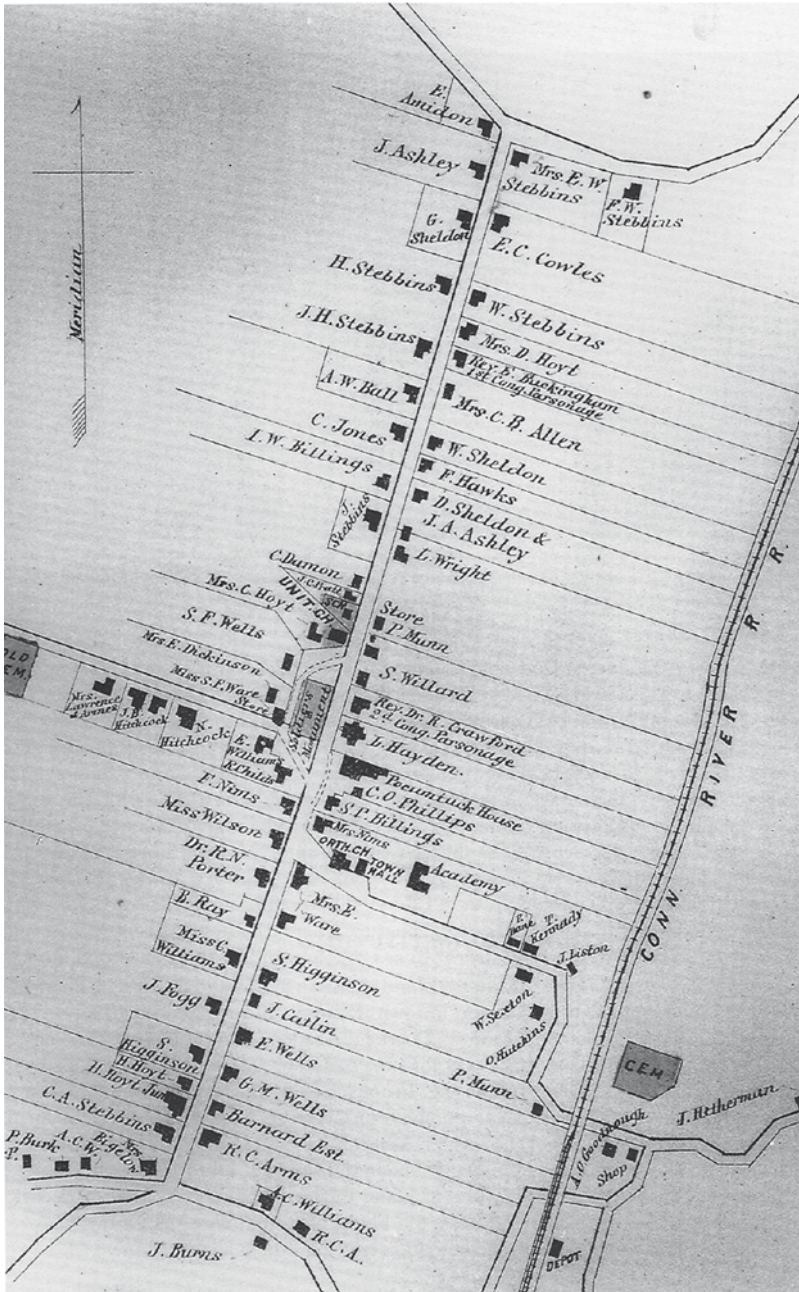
Meridian

E. Amidon
J. Ashley
Mrs. E. W. Stebbins
F. W. Stebbins
G. Sheldon
E. C. Cowles
H. Stebbins
W. Stebbins
J. H. Stebbins
Mrs. D. Hoyt
Rev. E. Buckingham 1st Cong. Parsonage
A. W. Ball
Mrs. C. B. Allen
C. Jones
W. Sheldon
I. W. Billings
F. Hawks
J. Stebbins
D. Sheldon & J. A. Ashley
L. Wright
C. Damon
J. C. Wells
SCH.
UNIT. CH.
Mrs. C. Hoyt
Store
P. Munn
S. F. Wells
OLD CEM.
Mrs. E. Dickinson
S. Willard
Miss S. F. Ware
Store
Mrs. Lawrence & Arms
J. B. Hitchcock
N. Hitchcock
Phillips Monument
Rev. Dr. R. Crawford 2d Cong. Parsonage
E. Williams
R. Childs
L. Hayden
Pocumtuck House
F. Nims
C. O. Phillips
Miss Wilson
S. T. Billings
Mrs. Nims
ORTH. CH.
TOWN HALL
Academy
Dr. R. N. Porter
Mrs. E. Ware
B. Ray
E. Rice
T. Kennedy
Miss C. Williams
J. Liston
S. Higginson
J. Fogg
W. Sexton
J. Catlin
O. Hutchins
S. Higginson
E. Wells
H. Hoyt
H. Hoyt Jun.
P. Munn
CEM.
G. M. Wells
C. A. Stebbins
A. C. W.
Mrs. Bigelow
P. Burk
Burnard Est.
A. O. Goodnough
J. Hetherman
Shop
R. C. Arms
A. C. Williams
R. C. A.
J. Burns
DEPOT
CONN. RIVER R. R.